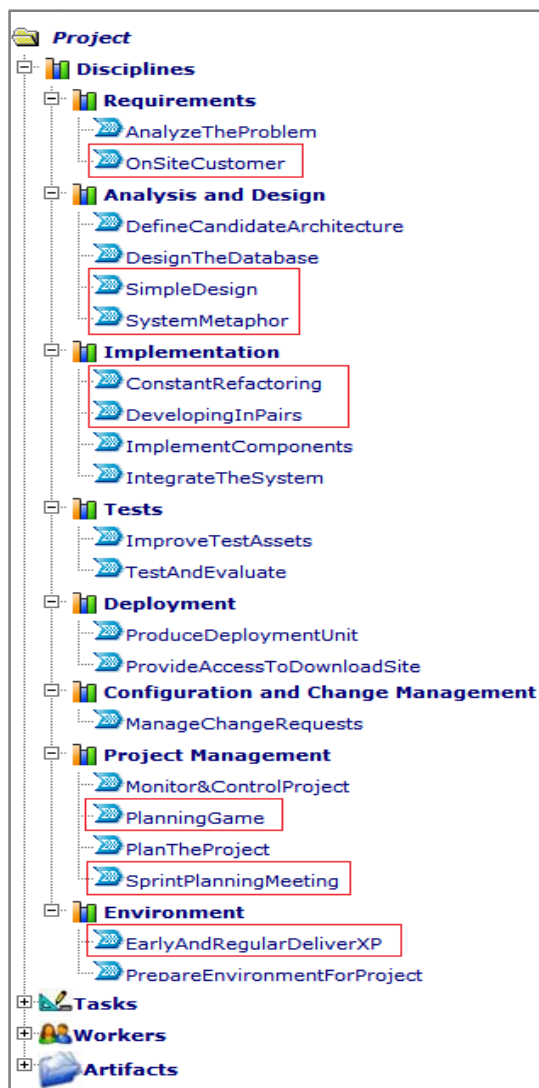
Project
Disciplines
Requirements
AnalyzeTheProblem
OnSiteCustomer
Analysis and Design
DefineCandidateArchitecture
DesignTheDatabase
SimpleDesign
SystemMetaphor
Implementation
ConstantRefactoring
DevelopingInPairs
ImplementComponents
IntegrateTheSystem
Tests
ImproveTestAssets
TestAndEvaluate
Deployment
ProduceDeploymentUnit
ProvideAccessToDownloadSite
Configuration and Change Management
ManageChangeRequests
Project Management
Monitor&ControlProject
PlanningGame
PlanTheProject
SprintPlanningMeeting
Environment
EarlyAndRegularDeliverXP
PrepareEnvironmentForProject
Tasks
Workers
Artifacts